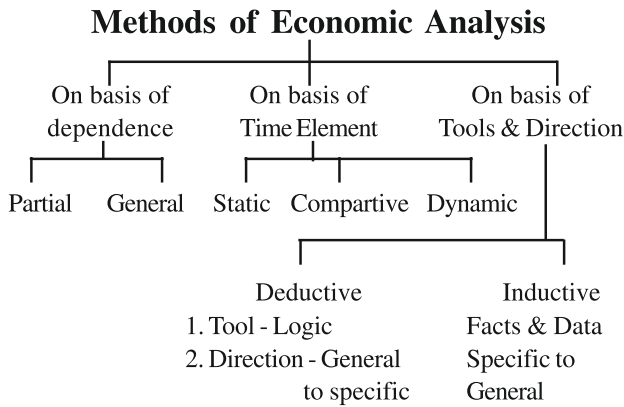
Methods of Economic Analysis

On basis of dependence

Partial

General

On basis of Time Element

Static

Compartive

Dynamic

On basis of Tools & Direction

Deductive
1. Tool - Logic
2. Direction - General to specific

Inductive
Facts & Data
Specific to General